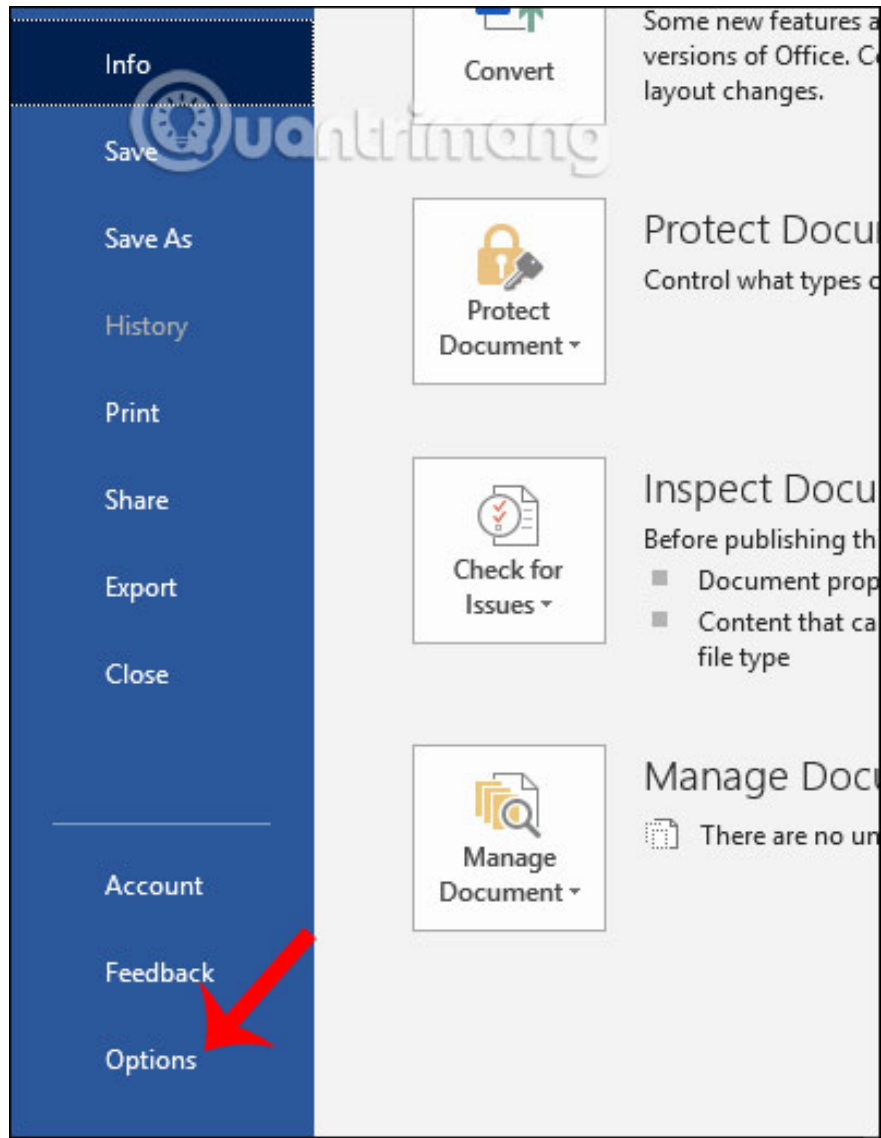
Info

Save

Save As

History

Print

Share

Export

Close

Account

Feedback

Options

Quantrimang

Convert

Some new features a versions of Office. C layout changes.

Protect Document

Protect Docu

Control what types c

Check for Issues

Inspect Docu

Before publishing th

Document prop

Content that ca file type

Manage Document

Manage Docu

There are no un